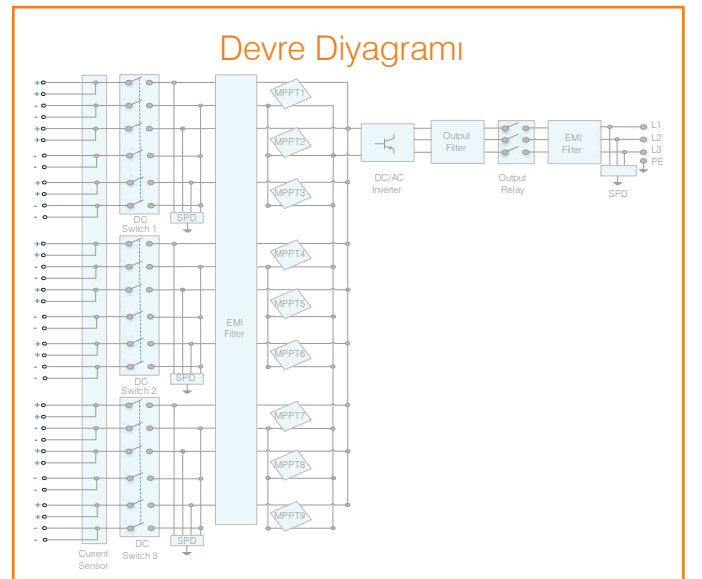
Devre Diyagramı

+
+
-
-
+
+
-
-
+
+
-
-
+
+
-
-
+
+
-
-
+
+
-
-
+
+
-
-
+
+
-
-
+
+
-
-

DC Switch 1
SPD
DC Switch 2
SPD
DC Switch 3
SPD
Current Sensor

EMI Filter

MPPT1
MPPT2
MPPT3
MPPT4
MPPT5
MPPT6
MPPT7
MPPT8
MPPT9

DC/AC Inverter
Output Filter
Output Relay
EMI Filter
SPD

L1
L2
L3
PE